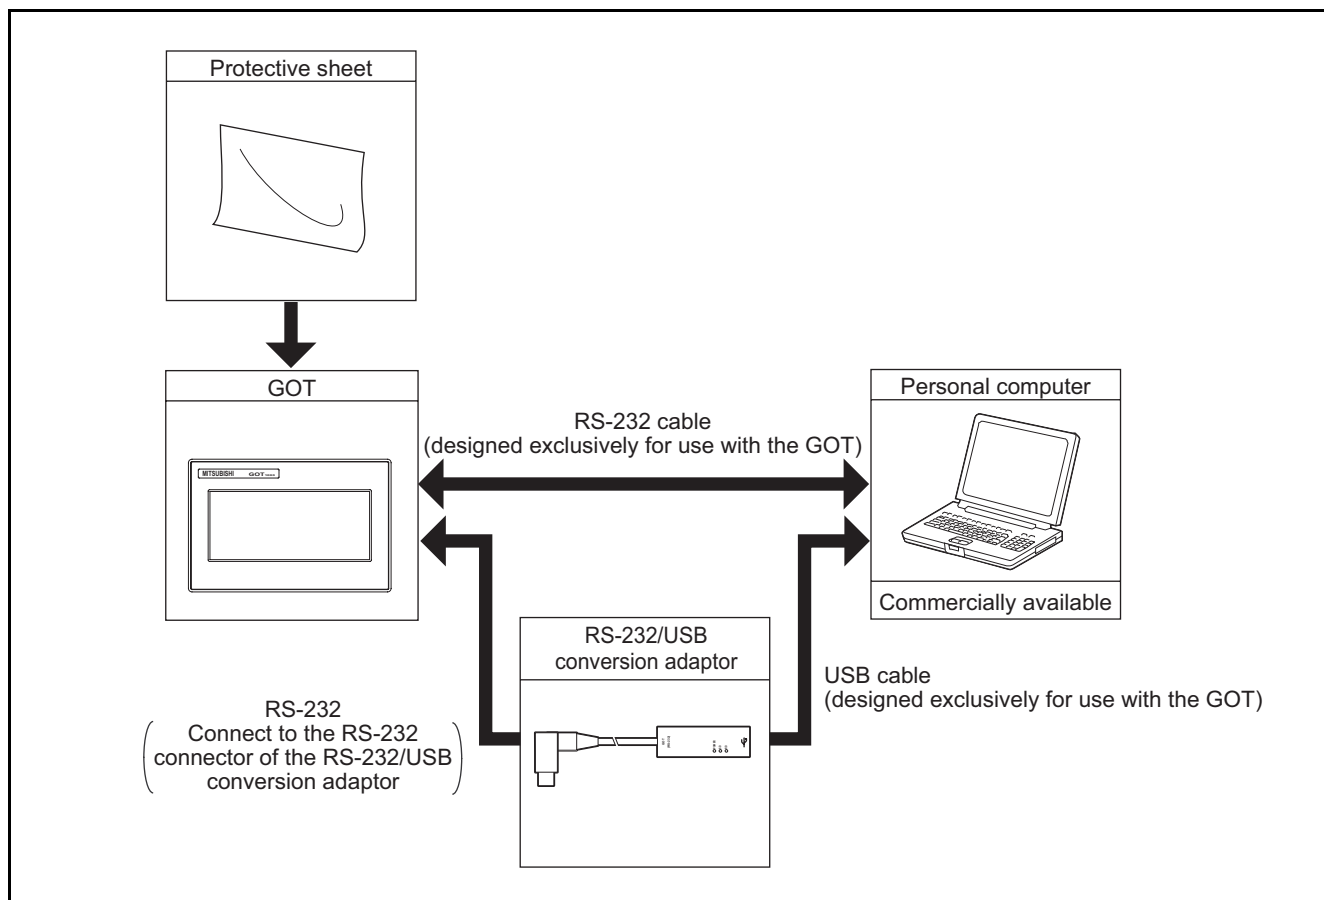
Protective sheet

GOT

MITSUBISHI GOT

Personal computer

Commercially available

RS-232 cable
(designed exclusively for use with the GOT)

RS-232/USB conversion adaptor

USB cable
(designed exclusively for use with the GOT)

RS-232
(Connect to the RS-232 connector of the RS-232/USB conversion adaptor)